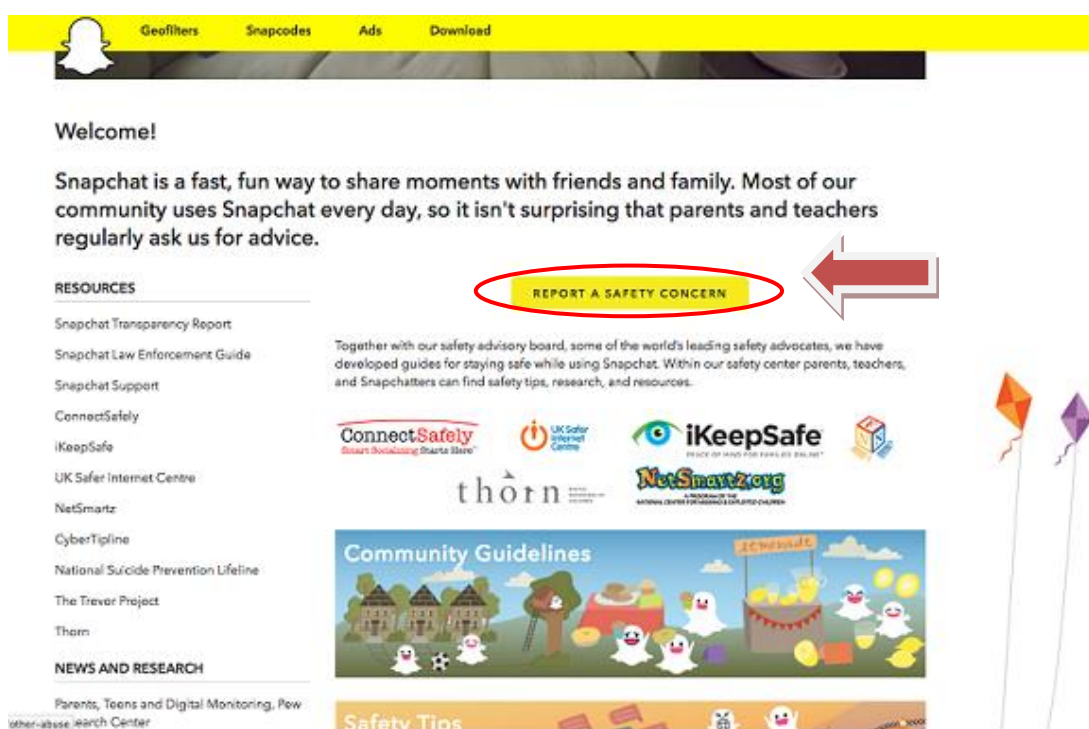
Geofilters Snapcodes Ads Download

Welcome!

Snapchat is a fast, fun way to share moments with friends and family. Most of our community uses Snapchat every day, so it isn't surprising that parents and teachers regularly ask us for advice.

RESOURCES

Snapchat Transparency Report

Snapchat Law Enforcement Guide

Snapchat Support

ConnectSafely

iKeepSafe

UK Safer Internet Centre

NetSmartz

CyberTipline

National Suicide Prevention Lifeline

The Trevor Project

Thorn

NEWS AND RESEARCH

Parents, Teens and Digital Monitoring, Pew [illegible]earch Center

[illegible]other-abuse

REPORT A SAFETY CONCERN

Together with our safety advisory board, some of the world's leading safety advocates, we have developed guides for staying safe while using Snapchat. Within our safety center parents, teachers, and Snapchatters can find safety tips, research, and resources.

ConnectSafely Smart Socializing Starts Here

UK Safer Internet Centre

iKeepSafe PEACE OF MIND FOR FAMILIES ONLINE

thorn

NetSmartz.org A PROGRAM OF THE NATIONAL CENTER FOR MISSING & EXPLOITED CHILDREN

Community Guidelines

Lemonade

Safety Tips